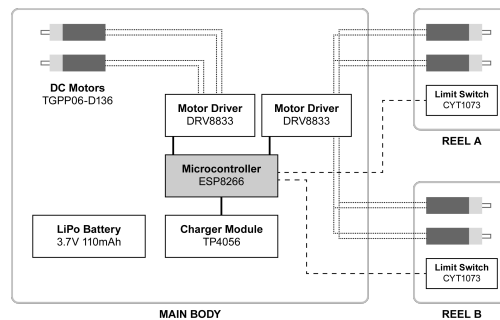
DC Motors
TGPP06-D136

Motor Driver
DRV8833

Motor Driver
DRV8833

Limit Switch
CYT1073

REEL A

Microcontroller
ESP8266

LiPo Battery
3.7V 110mAh

Charger Module
TP4056

Limit Switch
CYT1073

MAIN BODY

REEL B